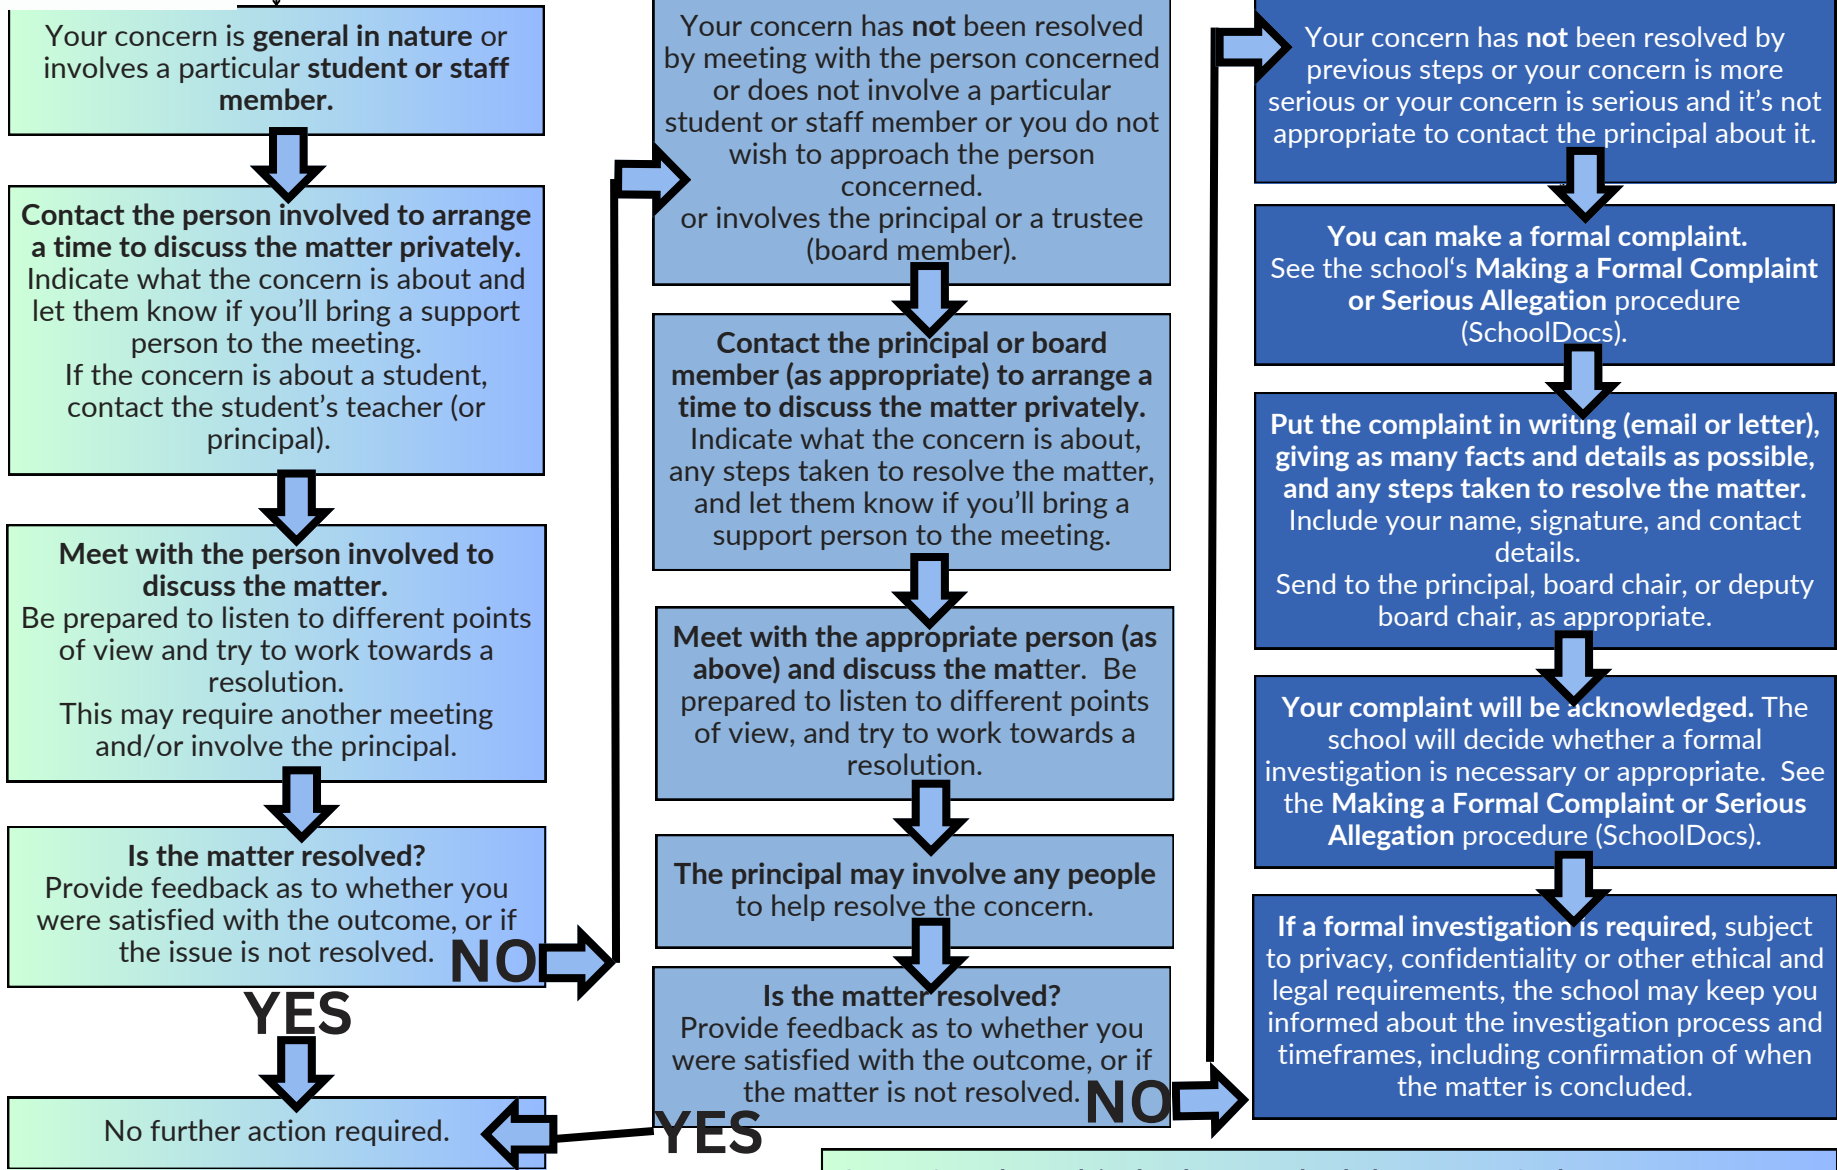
Your concern is general in nature or involves a particular student or staff member.

Contact the person involved to arrange a time to discuss the matter privately.
Indicate what the concern is about and let them know if you'll bring a support person to the meeting.
If the concern is about a student, contact the student's teacher (or principal).

Meet with the person involved to discuss the matter.
Be prepared to listen to different points of view and try to work towards a resolution.
This may require another meeting and/or involve the principal.

Is the matter resolved?
Provide feedback as to whether you were satisfied with the outcome, or if the issue is not resolved.

NO

YES

No further action required.

Your concern has not been resolved by meeting with the person concerned or does not involve a particular student or staff member or you do not wish to approach the person concerned.
or involves the principal or a trustee (board member).

Contact the principal or board member (as appropriate) to arrange a time to discuss the matter privately.
Indicate what the concern is about, any steps taken to resolve the matter, and let them know if you'll bring a support person to the meeting.

Meet with the appropriate person (as above) and discuss the matter. Be prepared to listen to different points of view, and try to work towards a resolution.

The principal may involve any people to help resolve the concern.

Is the matter resolved?
Provide feedback as to whether you were satisfied with the outcome, or if the matter is not resolved.

NO

YES

Your concern has not been resolved by previous steps or your concern is more serious or your concern is serious and it's not appropriate to contact the principal about it.

You can make a formal complaint.
See the school's Making a Formal Complaint or Serious Allegation procedure (SchoolDocs).

Put the complaint in writing (email or letter), giving as many facts and details as possible, and any steps taken to resolve the matter.
Include your name, signature, and contact details.
Send to the principal, board chair, or deputy board chair, as appropriate.

Your complaint will be acknowledged. The school will decide whether a formal investigation is necessary or appropriate. See the Making a Formal Complaint or Serious Allegation procedure (SchoolDocs).

If a formal investigation is required, subject to privacy, confidentiality or other ethical and legal requirements, the school may keep you informed about the investigation process and timeframes, including confirmation of when the matter is concluded.

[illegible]